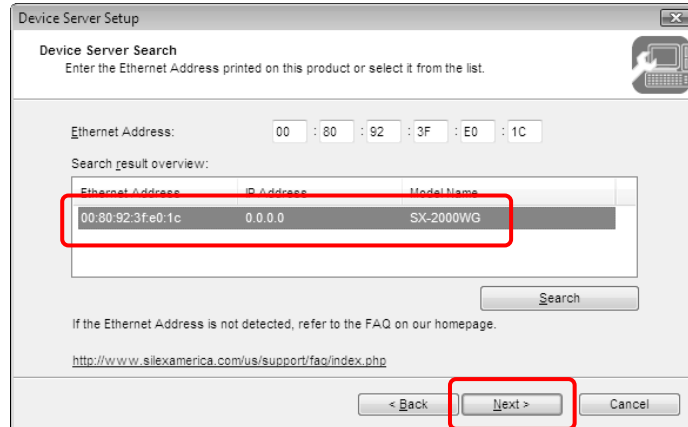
Device Server Setup

Device Server Search
Enter the Ethernet Address printed on this product or select it from the list.

Ethernet Address: 00 : 80 : 92 : 3F : E0 : 1C

Search result overview:

| Ethernet Address | IP Address | Model Name |
|---|---|---|
| 00:80:92:3f:e0:1c | 0.0.0.0 | SX-2000WG |

Search

If the Ethernet Address is not detected, refer to the FAQ on our homepage.

http://www.silexamerica.com/us/support/faq/index.php

< Back Next > Cancel